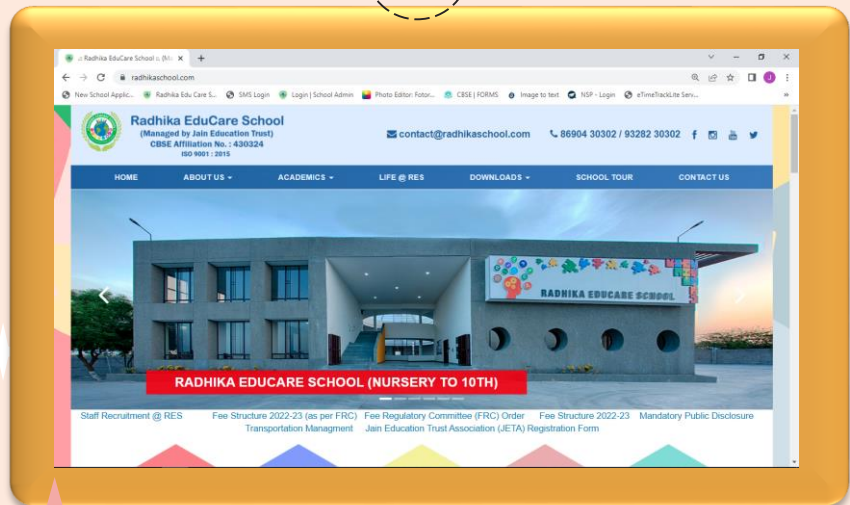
Radhika EduCare School :: (M... ×
radhikaschool.com
New School Applic... Radhika Edu Care S... SMS Login Login | School Admin Photo Editor: Fotor... CBSE | FORMS Image to text NSP - Login eTimeTrackLite Serv...

Radhika EduCare School
(Managed by Jain Education Trust)
CBSE Affiliation No. : 430324
ISO 9001 : 2015

contact@radhikaschool.com
86904 30302 / 93282 30302

HOME ABOUT US ACADEMICS LIFE @ RES DOWNLOADS SCHOOL TOUR CONTACT US

RADHIKA EDUCARE SCHOOL

RADHIKA EDUCARE SCHOOL (NURSERY TO 10TH)

Staff Recruitment @ RES Fee Structure 2022-23 (as per FRC) Fee Regulatory Committee (FRC) Order Fee Structure 2022-23 Mandatory Public Disclosure Transportation Managment Jain Education Trust Association (JETA) Registration Form